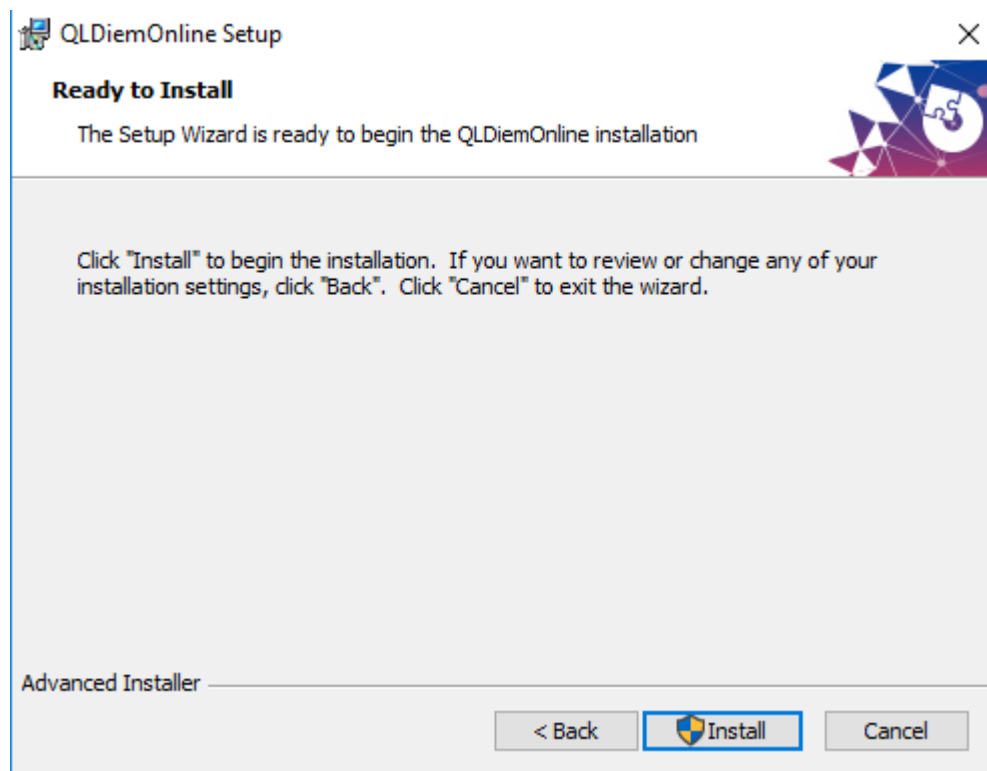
QLDiemOnline Setup

×

Ready to Install

The Setup Wizard is ready to begin the QLDiemOnline installation

Click "Install" to begin the installation. If you want to review or change any of your installation settings, click "Back". Click "Cancel" to exit the wizard.

Advanced Installer

< Back

Install

Cancel